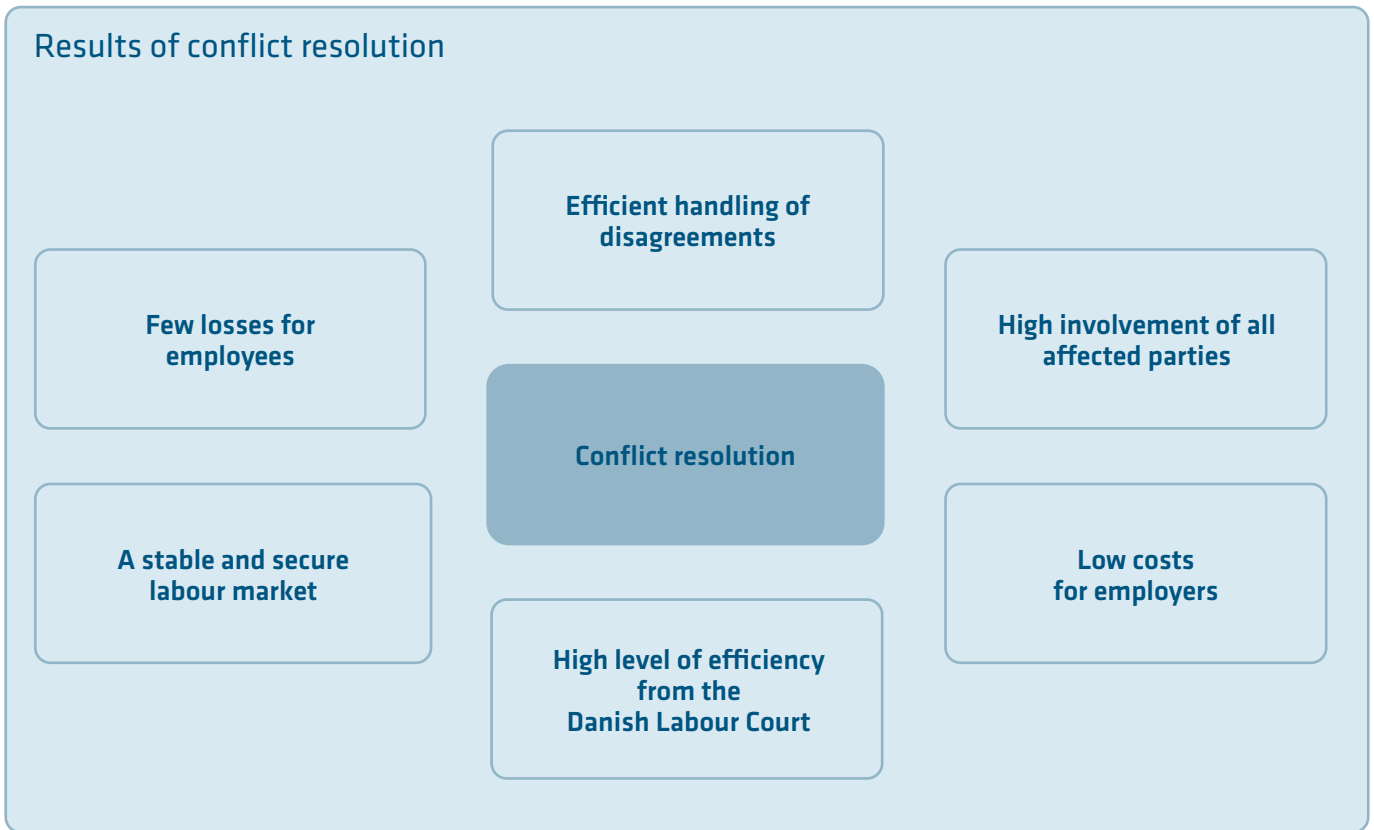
Results of conflict resolution

Efficient handling of disagreements

Few losses for employees

High involvement of all affected parties

Conflict resolution

A stable and secure labour market

Low costs for employers

High level of efficiency from the Danish Labour Court